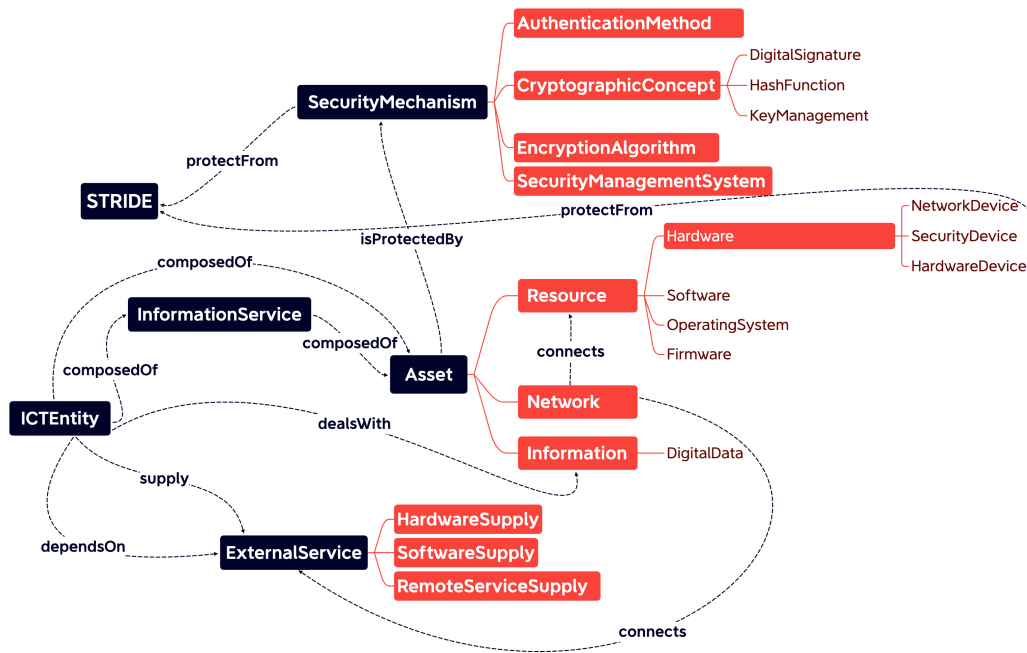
AuthenticationMethod

CryptographicConcept

DigitalSignature

HashFunction

KeyManagement

SecurityMechanism

EncryptionAlgorithm

SecurityManagementSystem

protectFrom

STRIDE

protectFrom

NetworkDevice

Hardware

SecurityDevice

HardwareDevice

isProtectedBy

composedOf

Resource

Software

InformationService

OperatingSystem

composedOf

connects

Firmware

composedOf

Asset

Network

ICTEntity

dealsWith

Information

DigitalData

supply

HardwareSupply

dependsOn

ExternalService

SoftwareSupply

RemoteServiceSupply

connects